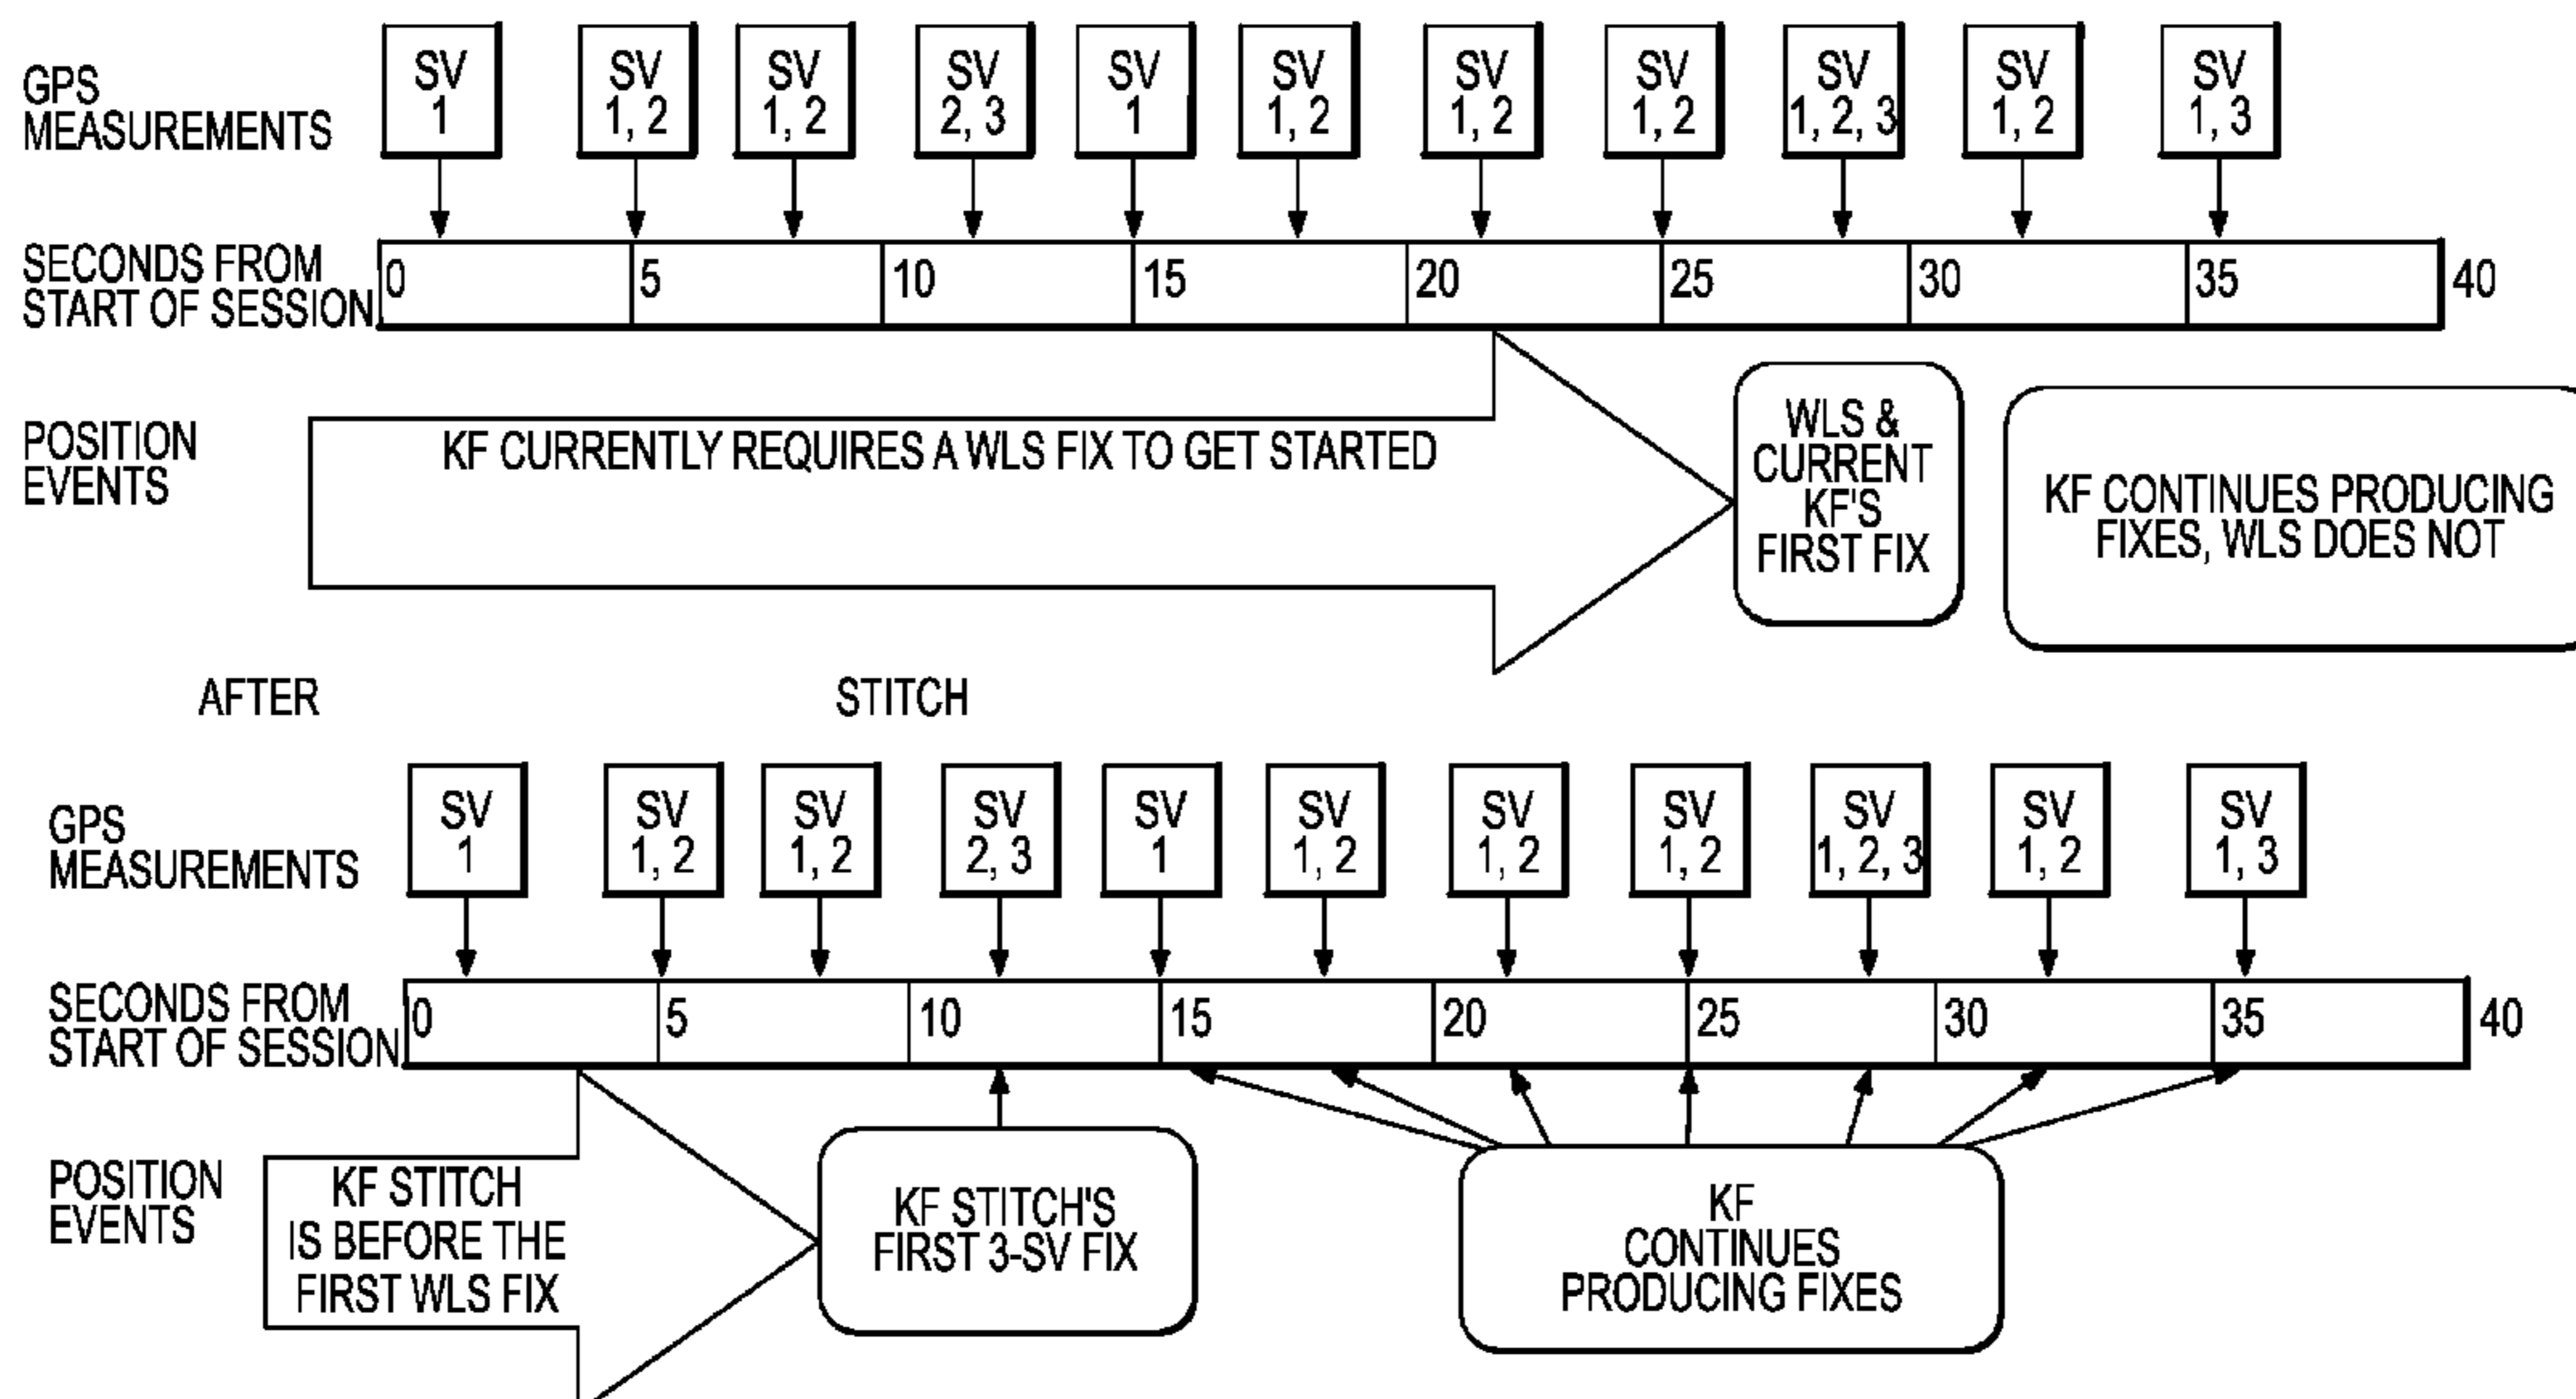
GPS MEASUREMENTS

SV 1
SV 1, 2
SV 1, 2
SV 2, 3
SV 1
SV 1, 2
SV 1, 2
SV 1, 2
SV 1, 2, 3
SV 1, 2
SV 1, 3

SECONDS FROM START OF SESSION

0 5 10 15 20 25 30 35 40

POSITION EVENTS

KF CURRENTLY REQUIRES A WLS FIX TO GET STARTED

WLS & CURRENT KF'S FIRST FIX

KF CONTINUES PRODUCING FIXES, WLS DOES NOT

AFTER

STITCH

GPS MEASUREMENTS

SV 1
SV 1, 2
SV 1, 2
SV 2, 3
SV 1
SV 1, 2
SV 1, 2
SV 1, 2
SV 1, 2, 3
SV 1, 2
SV 1, 3

SECONDS FROM START OF SESSION

0 5 10 15 20 25 30 35 40

POSITION EVENTS

KF STITCH IS BEFORE THE FIRST WLS FIX

KF STITCH'S FIRST 3-SV FIX

KF CONTINUES PRODUCING FIXES